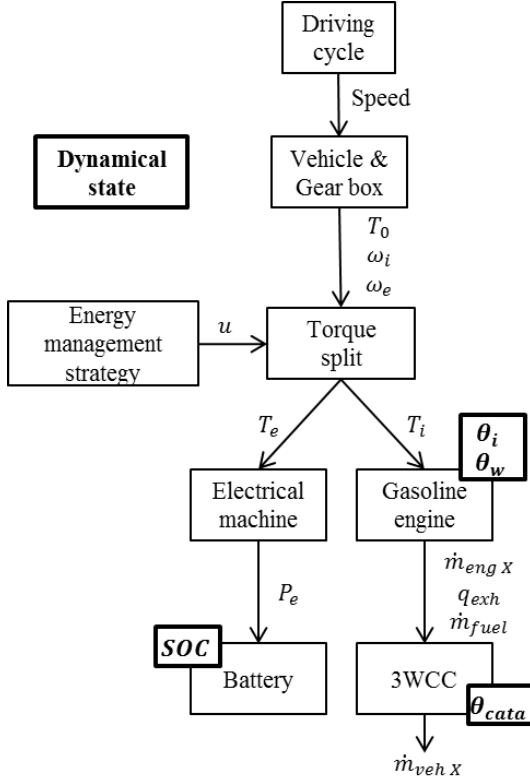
Driving cycle

Speed

Dynamical state

Vehicle & Gear box

$T_0$
$\omega_i$
$\omega_e$

Energy management strategy

$u$

Torque split

$T_e$

$T_i$

$\boldsymbol{\theta_i}$
$\boldsymbol{\theta_w}$

Electrical machine

Gasoline engine

$P_e$

$\dot{m}_{eng\ X}$
$q_{exh}$
$\dot{m}_{fuel}$

$\boldsymbol{SOC}$

Battery

3WCC

$\boldsymbol{\theta_{cata}}$

$\dot{m}_{veh\ X}$